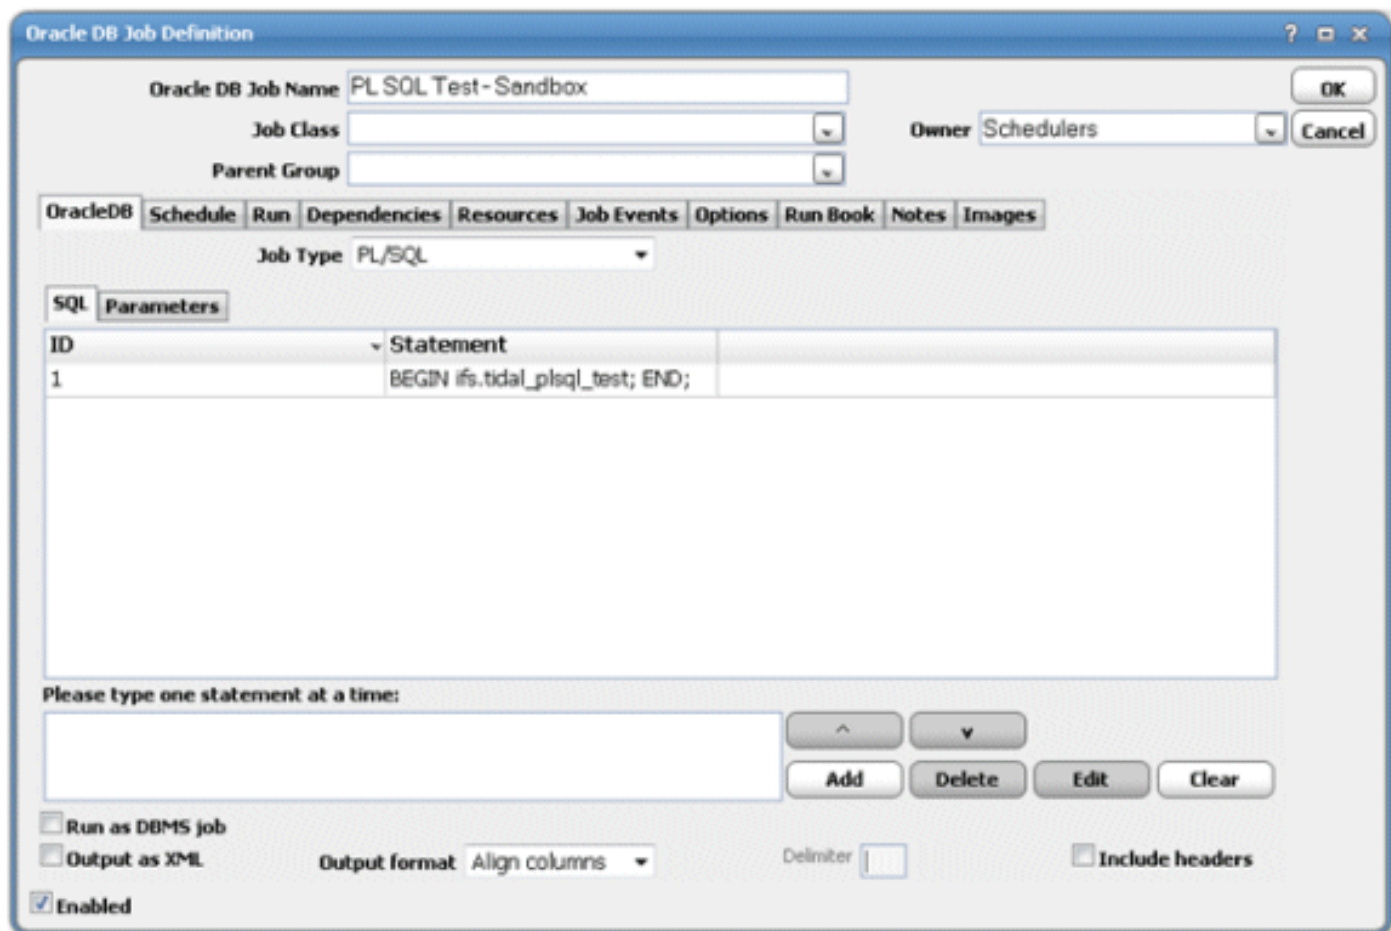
Oracle DB Job Definition

? □ ×

Oracle DB Job Name PL SQL Test - Sandbox

OK

Job Class

Owner Schedulers

Cancel

Parent Group

OracleDB Schedule Run Dependencies Resources Job Events Options Run Book Notes Images

Job Type PL/SQL

SQL Parameters

| ID | Statement | |
|---|---|---|
| 1 | BEGIN ifs.tidal_plsql_test; END; | |

Please type one statement at a time:

^ v

Add Delete Edit Clear

Run as DBMS job

Output as XML Output format Align columns Delimiter Include headers

Enabled